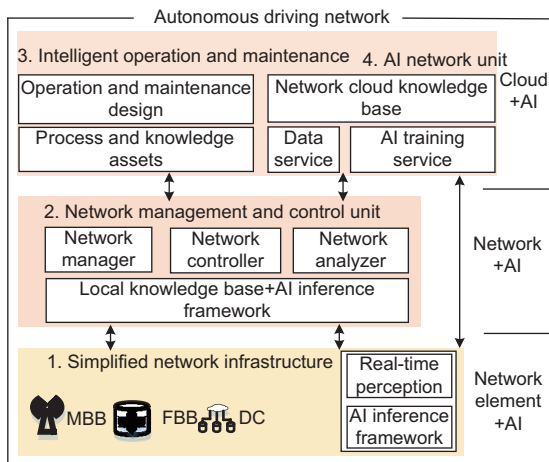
Autonomous driving network

3. Intelligent operation and maintenance

Operation and maintenance design

Process and knowledge assets

4. AI network unit

Network cloud knowledge base

Data service

AI training service

Cloud +AI

2. Network management and control unit

Network manager

Network controller

Network analyzer

Local knowledge base+AI inference framework

Network +AI

1. Simplified network infrastructure

MBB

FBB

DC

Real-time perception

AI inference framework

Network element +AI